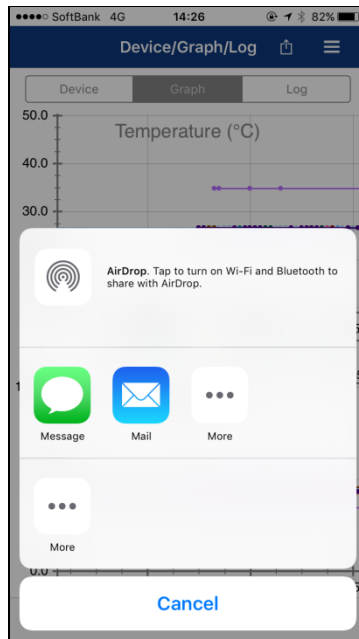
●●●●○ SoftBank 4G 14:26 82%

Device/Graph/Log

Device Graph Log

50.0

Temperature (°C)

40.0

30.0

AirDrop. Tap to turn on Wi-Fi and Bluetooth to share with AirDrop.

Message Mail More

More

0.0

Cancel